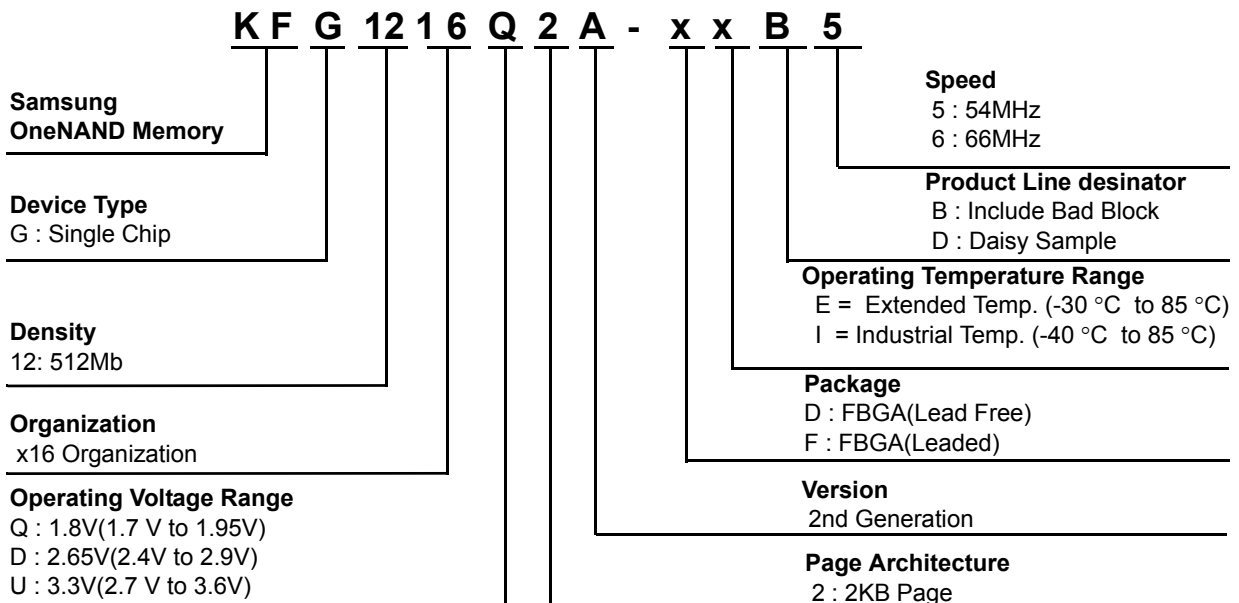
K F G 12 1 6 Q 2 A - x x B 5

Samsung
OneNAND Memory

Device Type
G : Single Chip

Density
12: 512Mb

Organization
x16 Organization

Operating Voltage Range
Q : 1.8V(1.7 V to 1.95V)
D : 2.65V(2.4V to 2.9V)
U : 3.3V(2.7 V to 3.6V)

Speed
5 : 54MHz
6 : 66MHz

Product Line desinator
B : Include Bad Block
D : Daisy Sample

Operating Temperature Range
E = Extended Temp. (-30 °C to 85 °C)
I = Industrial Temp. (-40 °C to 85 °C)

Package
D : FBGA(Lead Free)
F : FBGA(Leaded)

Version
2nd Generation

Page Architecture
2 : 2KB Page